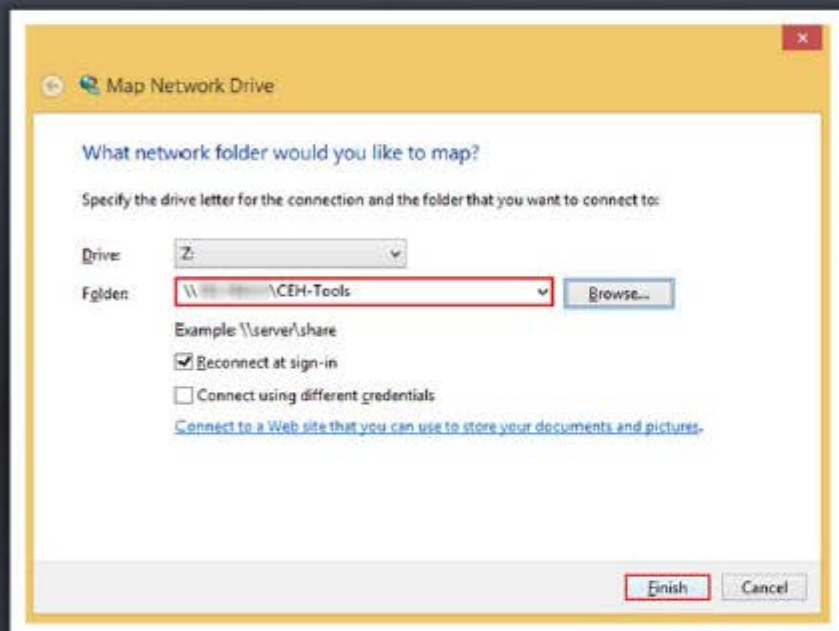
Map Network Drive

What network folder would you like to map?

Specify the drive letter for the connection and the folder that you want to connect to:

Drive: Z:

Folder: \\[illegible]\CEH-Tools

Browse...

Example: \\server\share

Reconnect at sign-in

Connect using different credentials

Connect to a Web site that you can use to store your documents and pictures.

Finish

Cancel